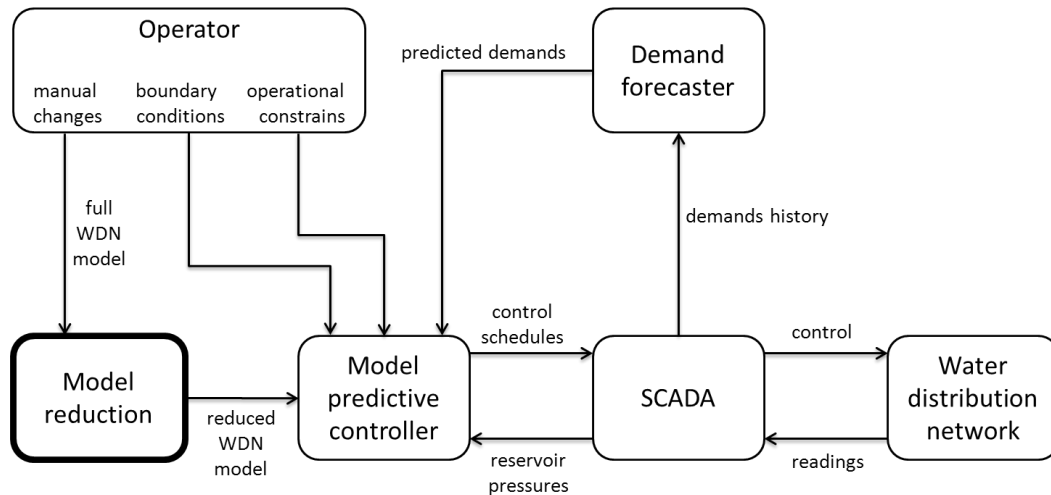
Operator

manual changes

boundary conditions

operational constrains

predicted demands

Demand forecaster

full WDN model

demands history

control schedules

control

Model reduction

reduced WDN model

Model predictive controller

SCADA

Water distribution network

reservoir pressures

readings